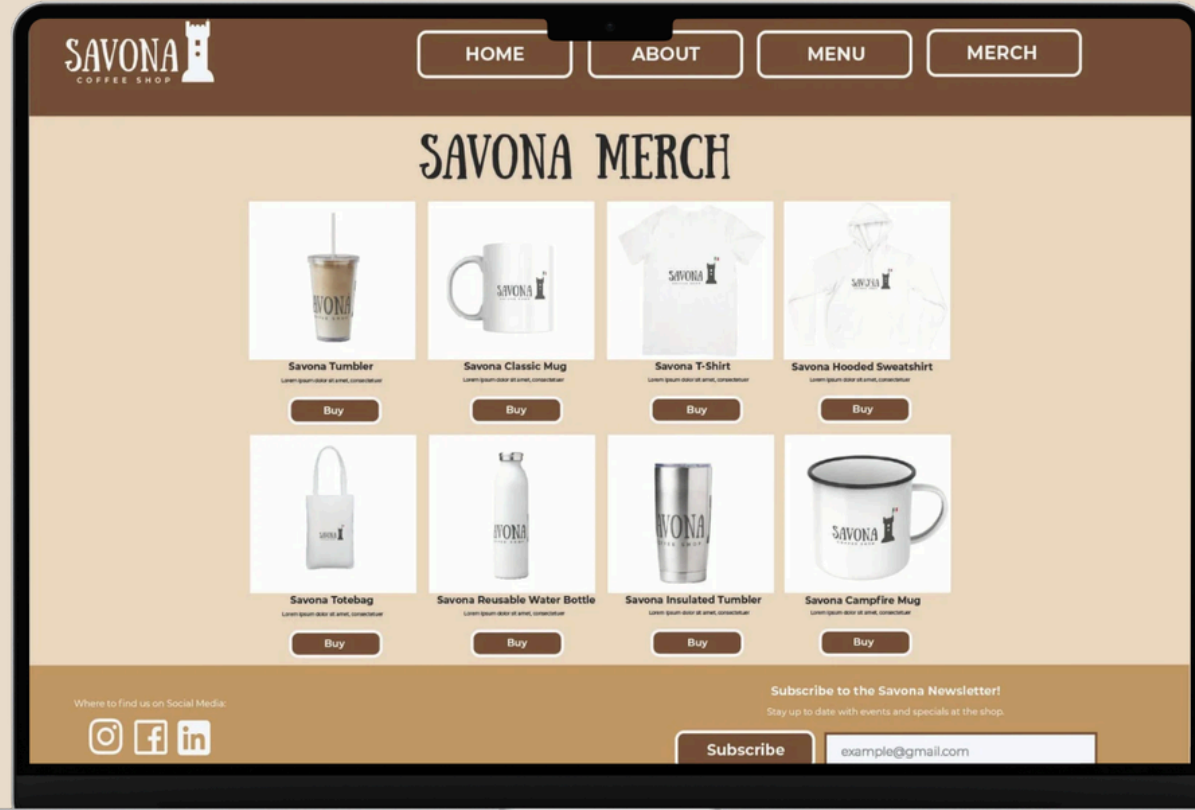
SAVONA
COFFEE SHOP

HOME ABOUT MENU MERCH

SAVONA MERCH

SAVONA

Savona Tumbler
Lorem ipsum dolor sit amet, consectetuer
Buy

SAVONA

Savona Classic Mug
Lorem ipsum dolor sit amet, consectetuer
Buy

SAVONA

Savona T-Shirt
Lorem ipsum dolor sit amet, consectetuer
Buy

SAVONA

Savona Hooded Sweatshirt
Lorem ipsum dolor sit amet, consectetuer
Buy

SAVONA

Savona Totebag
Lorem ipsum dolor sit amet, consectetuer
Buy

SAVONA

Savona Reusable Water Bottle
Lorem ipsum dolor sit amet, consectetuer
Buy

SAVONA

Savona Insulated Tumbler
Lorem ipsum dolor sit amet, consectetuer
Buy

SAVONA
COFFEE SHOP

Savona Campfire Mug
Lorem ipsum dolor sit amet, consectetuer
Buy

Where to find us on Social Media:

Subscribe to the Savona Newsletter!
Stay up to date with events and specials at the shop.
Subscribe
example@gmail.com